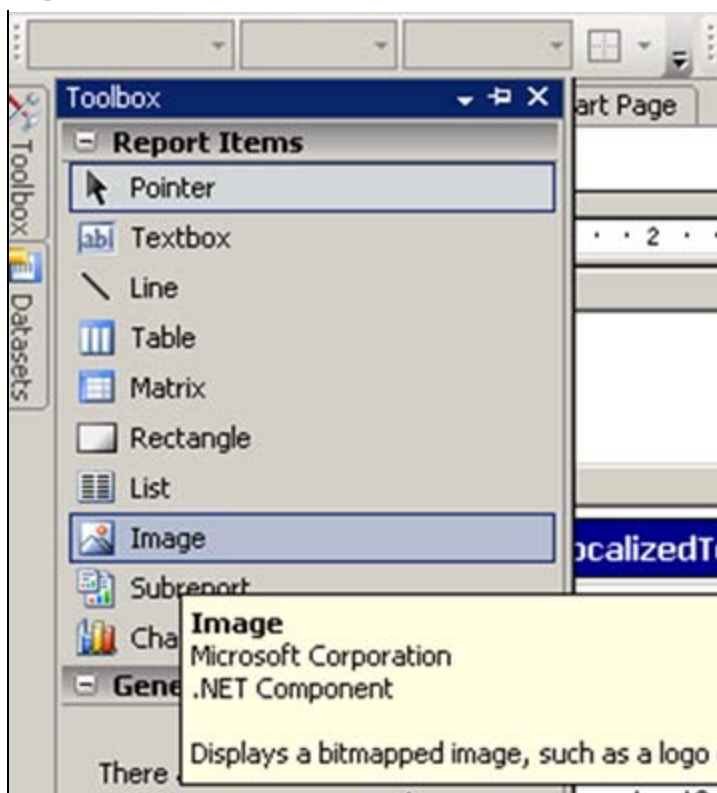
Toolbox
Datasets
Toolbox
Report Items
Pointer
Textbox
Line
Table
Matrix
Rectangle
List
Image
Subreport
Cha
Gene
There
art Page
2
ocalizedT
Image
Microsoft Corporation
.NET Component

Displays a bitmapped image, such as a logo